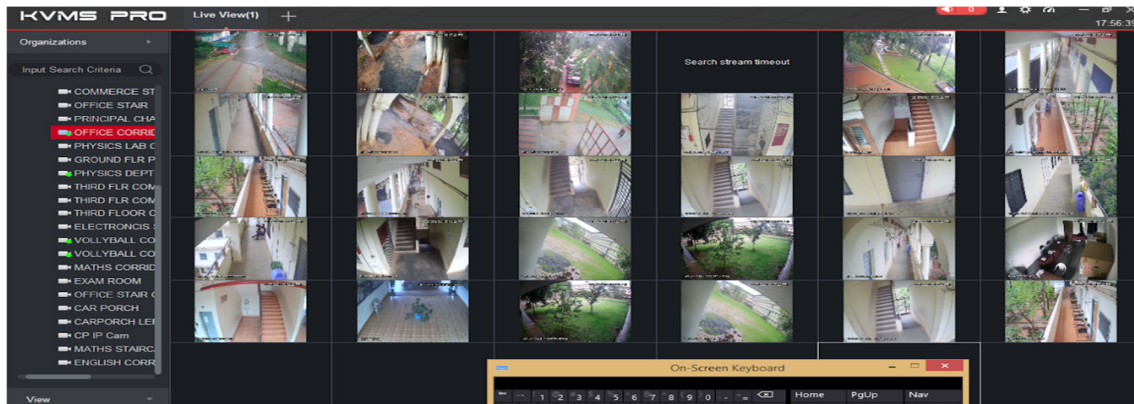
KVMS PRO
Live View(1)
+
0
17:56:39

Organizations
Input Search Criteria
COMMERCE ST
OFFICE STAIR
PRINCIPAL CHA
OFFICE CORRID
PHYSICS LAB C
GROUND FLR P
PHYSICS DEPT
THIRD FLR COM
THIRD FLR COM
THIRD FLOOR C
ELECTRONCIS
VOLLYBALL CO
VOLLYBALL CO
MATHS CORRID
EXAM ROOM
OFFICE STAIR
CAR PORCH
CARPORCH LEF
CP IP Cam
MATHS STAIRC
ENGLISH CORR
View

Search stream timeout

On-Screen Keyboard
Esc ~ 1 2 3 4 5 6 7 8 9 0 - = Home PgUp Nav